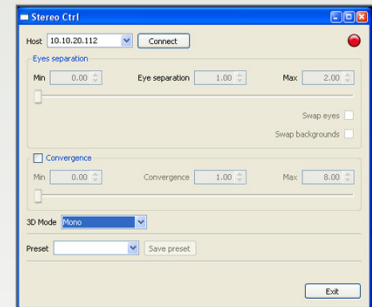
Stereo Ctrl

Host 10.10.20.112 Connect

Eyes separation

Min 0.00 Eye separation 1.00 Max 2.00

Swap eyes

Swap backgrounds

Convergence

Min 0.00 Convergence 1.00 Max 8.00

3D Mode Mono

Preset Save preset

Exit